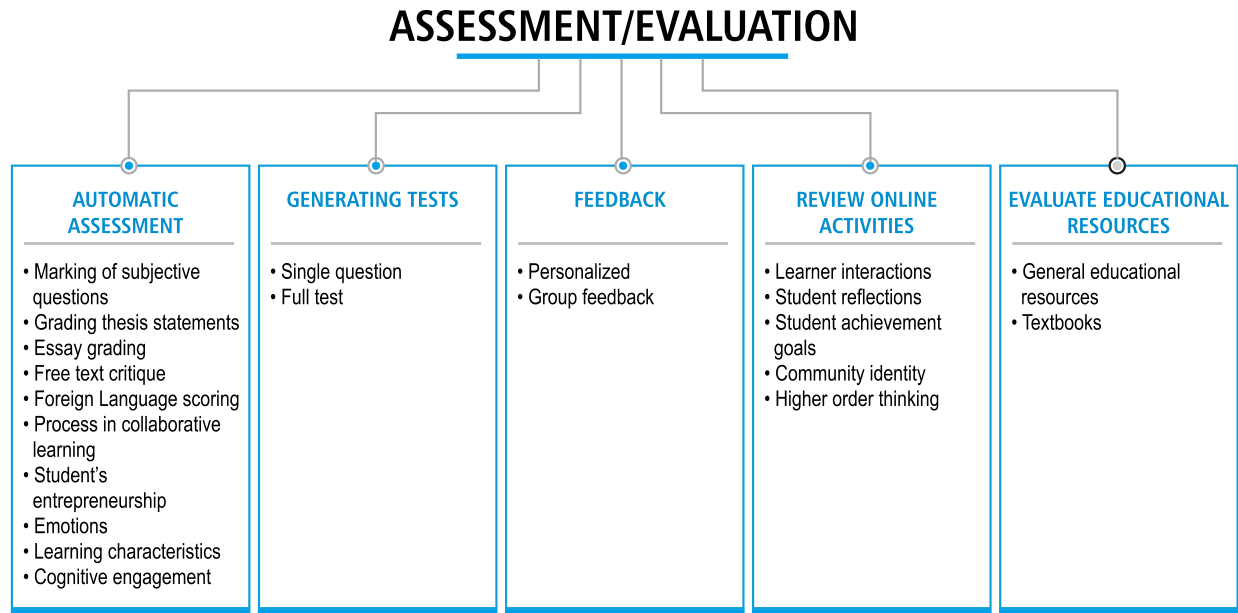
ASSESSMENT/EVALUATION

AUTOMATIC ASSESSMENT

• Marking of subjective questions
• Grading thesis statements
• Essay grading
• Free text critique
• Foreign Language scoring
• Process in collaborative learning
• Student's entrepreneurship
• Emotions
• Learning characteristics
• Cognitive engagement

GENERATING TESTS

• Single question
• Full test

FEEDBACK

• Personalized
• Group feedback

REVIEW ONLINE ACTIVITIES

• Learner interactions
• Student reflections
• Student achievement goals
• Community identity
• Higher order thinking

EVALUATE EDUCATIONAL RESOURCES

• General educational resources
• Textbooks